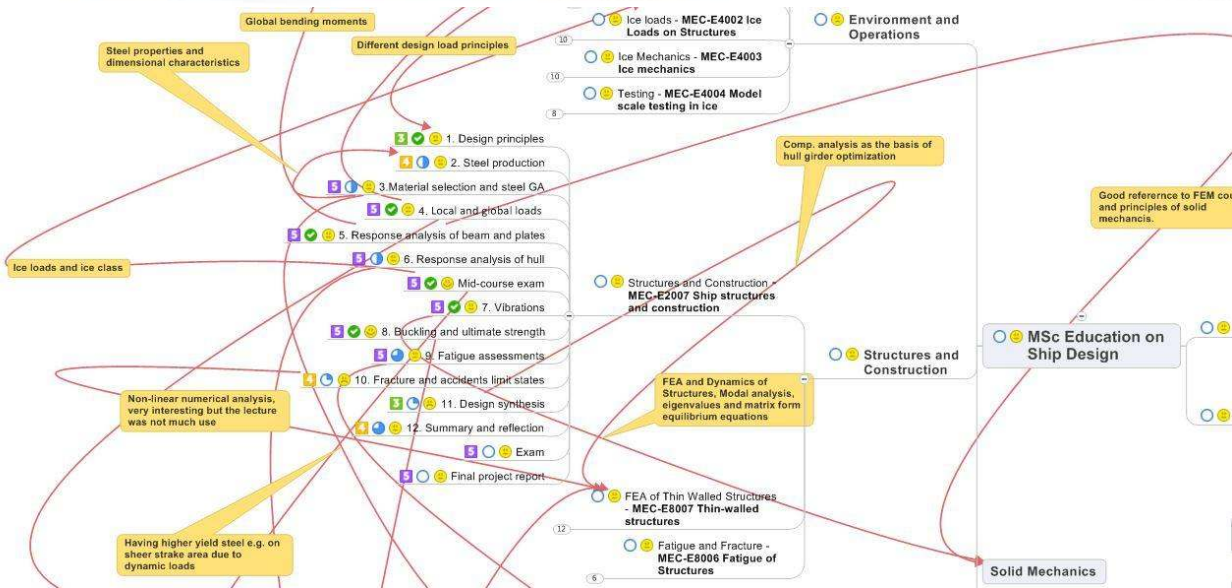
Global bending moments

Steel properties and dimensional characteristics

Different design load principles

Ice loads - **MEC-E4002 Ice Loads on Structures**

10

Ice Mechanics - **MEC-E4003 Ice mechanics**

10

Testing - **MEC-E4004 Model scale testing in ice**

8

Environment and Operations

3 1. Design principles

4 2. Steel production

5 3.Material selection and steel GA

5 4. Local and global loads

5 5. Response analysis of beam and plates

Ice loads and ice class

5 6. Response analysis of hull

5 Mid-course exam

5 7. Vibrations

5 8. Buckling and ultimate strength

5 9. Fatigue assessments

4 10. Fracture and accidents limit states

3 11. Design synthesis

4 12. Summary and reflection

5 Exam

5 Final project report

Comp. analysis as the basis of hull girder optimization

Good referernce to FEM co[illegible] and principles of solid mechancis.

Structures and Construction - **MEC-E2007 Ship structures and construction**

Structures and Construction

MSc Education on Ship Design

Non-linear numerical analysis, very interesting but the lecture was not much use

FEA and Dynamics of Structures, Modal analysis, eigenvalues and matrix form equilibrium equations

FEA of Thin Walled Structures - **MEC-E8007 Thin-walled structures**

12

Fatigue and Fracture - **MEC-E8006 Fatigue of Structures**

6

Having higher yield steel e.g. on sheer strake area due to dynamic loads

Solid Mechanics